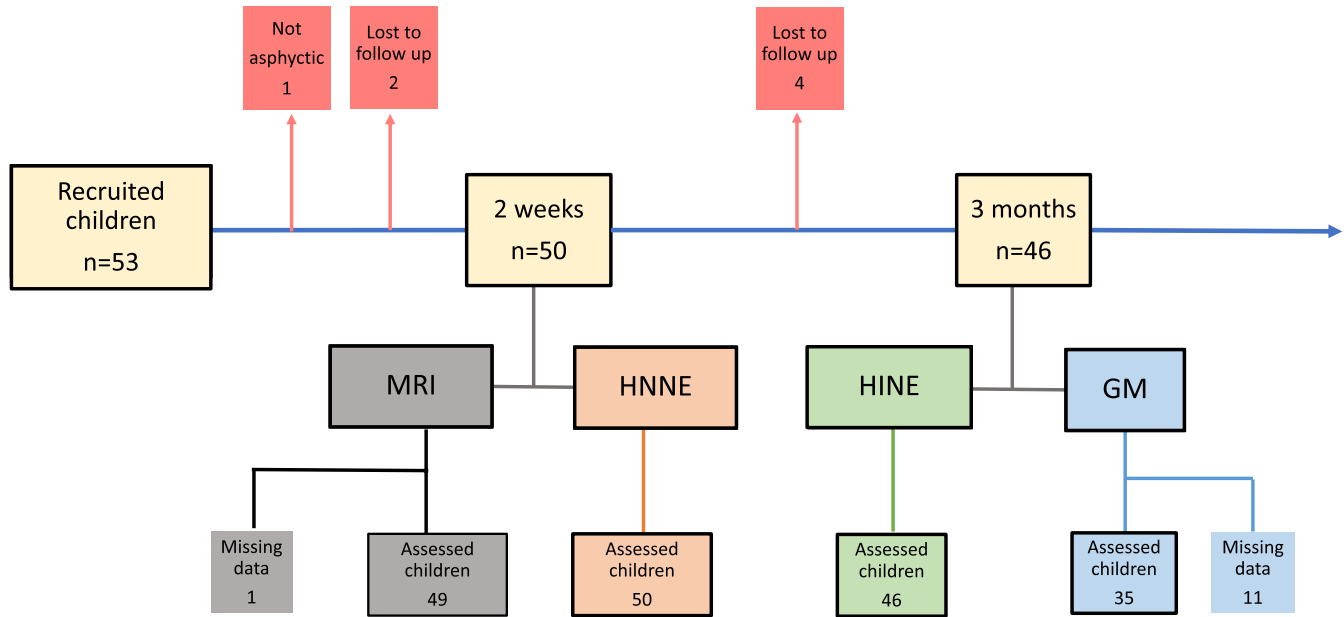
Not asphyctic 1

Lost to follow up 2

Lost to follow up 4

Recruited children n=53

2 weeks n=50

3 months n=46

MRI

HNNE

HINE

GM

Missing data 1

Assessed children 49

Assessed children 50

Assessed children 46

Assessed children 35

Missing data 11